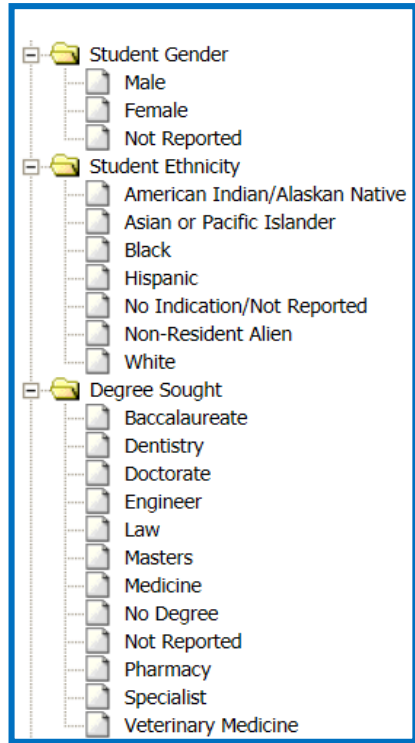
Student Gender
Male
Female
Not Reported
Student Ethnicity
American Indian/Alaskan Native
Asian or Pacific Islander
Black
Hispanic
No Indication/Not Reported
Non-Resident Alien
White
Degree Sought
Baccalaureate
Dentistry
Doctorate
Engineer
Law
Masters
Medicine
No Degree
Not Reported
Pharmacy
Specialist
Veterinary Medicine